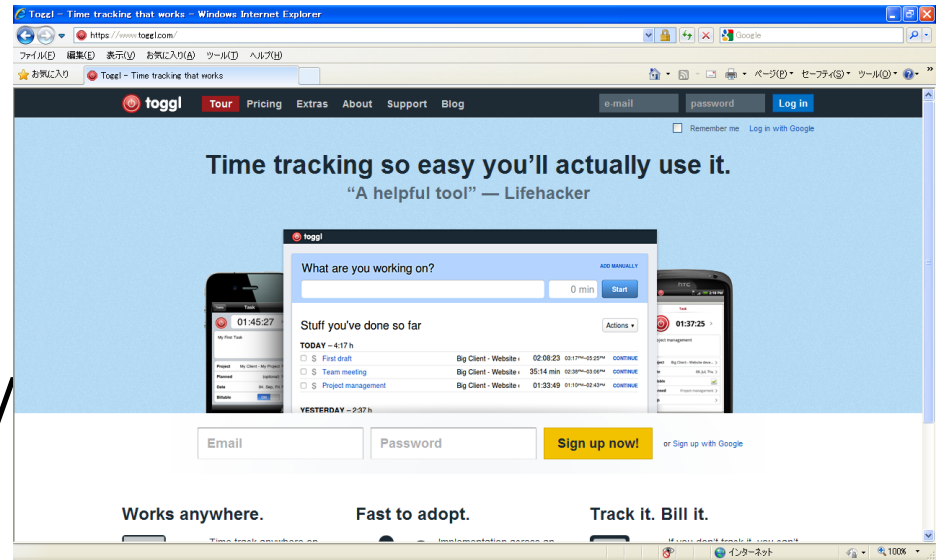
Toggl – Time tracking that works – Windows Internet Explorer

https://www.toggl.com/

Google

ファイル(F) 編集(E) 表示(V) お気に入り(A) ツール(T) ヘルプ(H)

お気に入り

Toggl – Time tracking that works

ページ(P) セーフティ(S) ツール(O)

toggl Tour Pricing Extras About Support Blog

e-mail password Log in

Remember me Log in with Google

Time tracking so easy you'll actually use it.

"A helpful tool" — Lifehacker

toggl

What are you working on?

ADD MANUALLY

0 min Start

01:45:27

01:37:25

Stuff you've done so far

Actions

TODAY – 4:17 h

| | | | |
|---|---|---|---|
| $ First draft | Big Client - Website | 02:08:23 | 03:17PM–05:25PM CONTINUE |
| $ Team meeting | Big Client - Website | 35:14 min | 02:38PM–03:06PM CONTINUE |
| $ Project management | Big Client - Website | 01:33:49 | 01:10PM–02:43PM CONTINUE |

YESTERDAY – 2:37 h

Email Password Sign up now! or Sign up with Google

Works anywhere.

Fast to adopt.

Track it. Bill it.

インターネット

100%